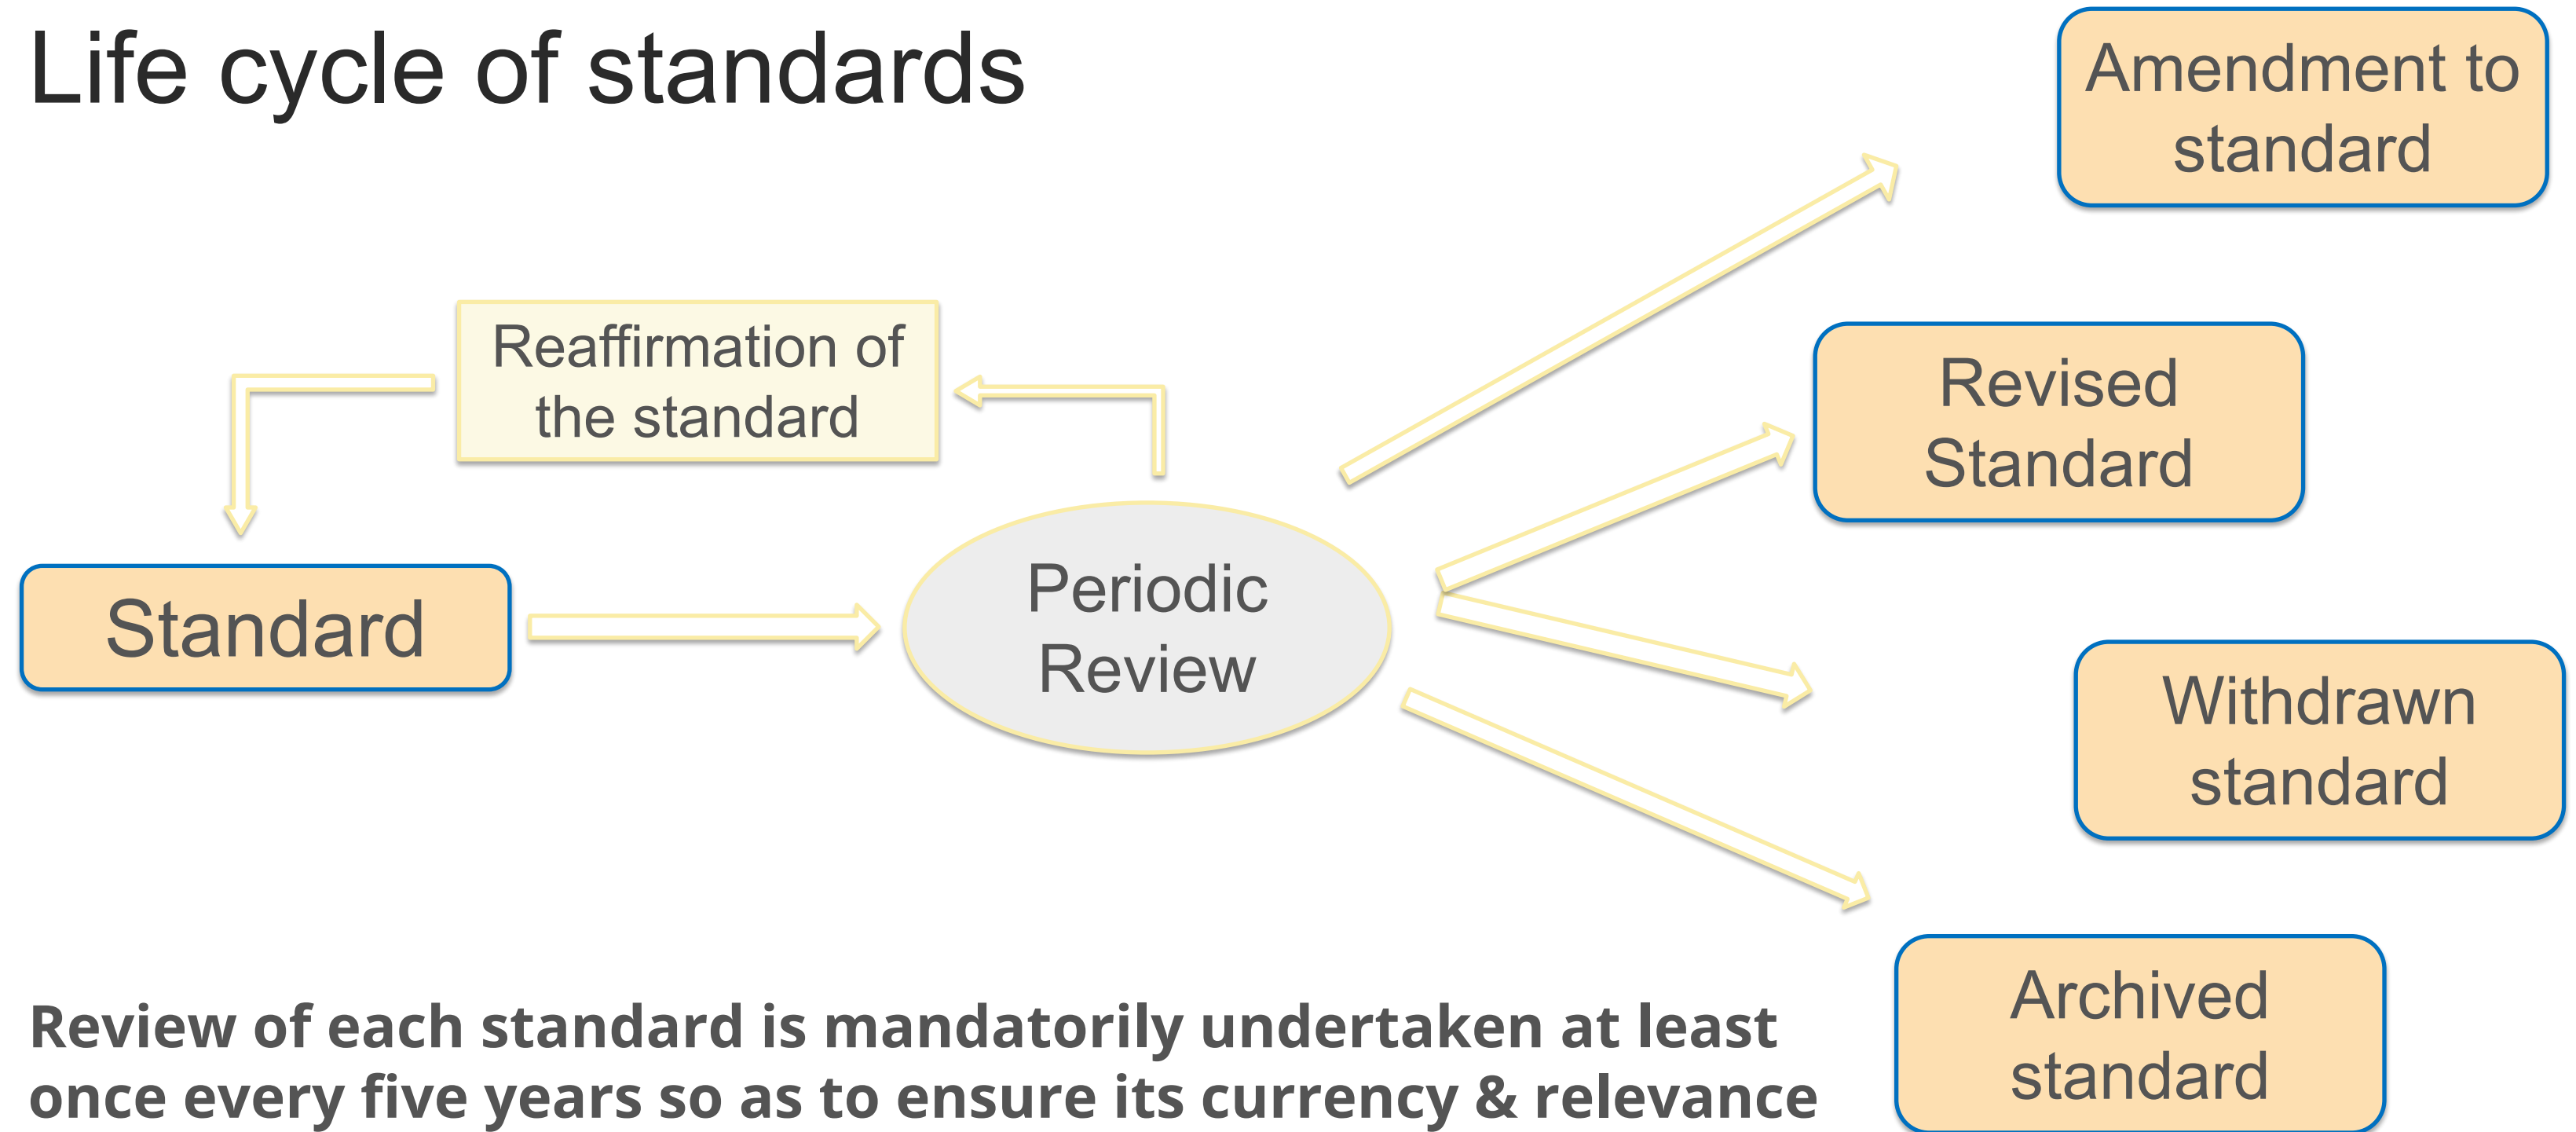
Life cycle of standards

Amendment to standard

Reaffirmation of the standard

Revised Standard

Standard

Periodic Review

Withdrawn standard

Archived standard

Review of each standard is mandatorily undertaken at least once every five years so as to ensure its currency & relevance